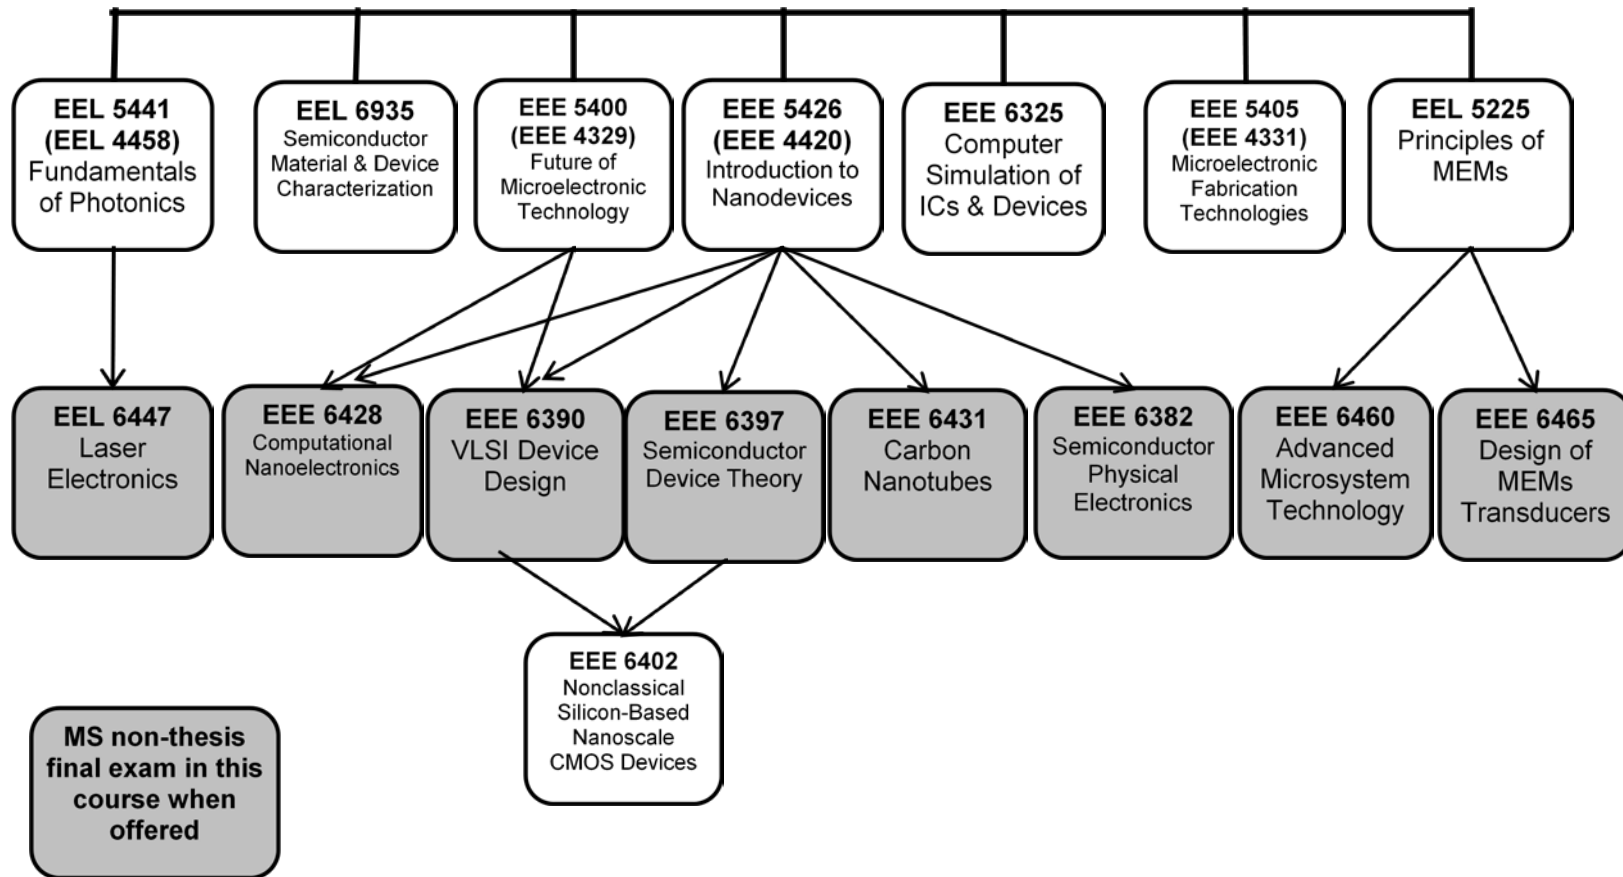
EEL 5441 (EEL 4458) Fundamentals of Photonics

EEL 6935 Semiconductor Material & Device Characterization

EEE 5400 (EEE 4329) Future of Microelectronic Technology

EEE 5426 (EEE 4420) Introduction to Nanodevices

EEE 6325 Computer Simulation of ICs & Devices

EEE 5405 (EEE 4331) Microelectronic Fabrication Technologies

EEL 5225 Principles of MEMs

EEL 6447 Laser Electronics

EEE 6428 Computational Nanoelectronics

EEE 6390 VLSI Device Design

EEE 6397 Semiconductor Device Theory

EEE 6431 Carbon Nanotubes

EEE 6382 Semiconductor Physical Electronics

EEE 6460 Advanced Microsystem Technology

EEE 6465 Design of MEMs Transducers

EEE 6402 Nonclassical Silicon-Based Nanoscale CMOS Devices

MS non-thesis final exam in this course when offered